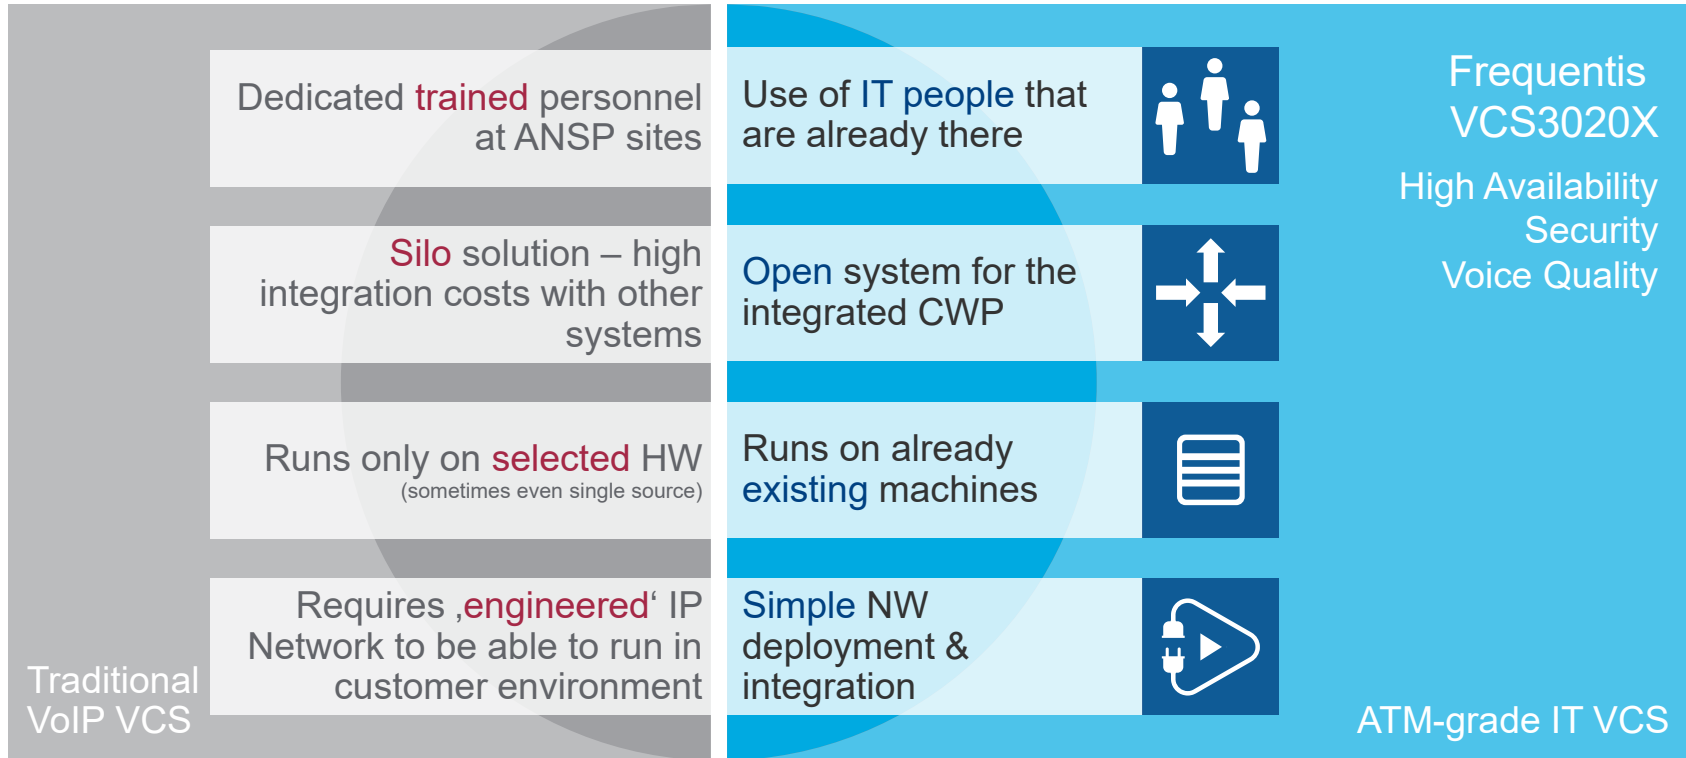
Dedicated trained personnel at ANSP sites

Silo solution – high integration costs with other systems

Runs only on selected HW
(sometimes even single source)

Requires ‚engineered‘ IP Network to be able to run in customer environment

Traditional VoIP VCS

Use of IT people that are already there

Open system for the integrated CWP

Runs on already existing machines

Simple NW deployment & integration

Frequentis VCS3020X

High Availability
Security
Voice Quality

ATM-grade IT VCS